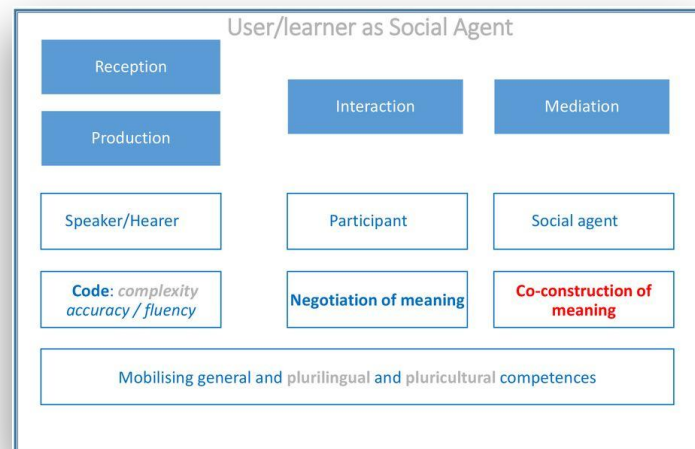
User/learner as Social Agent

Reception

Production

Interaction

Mediation

Speaker/Hearer

Participant

Social agent

**Code**: *complexity accuracy / fluency*

**Negotiation of meaning**

**Co-construction of meaning**

Mobilising general and plurilingual and pluricultural competences